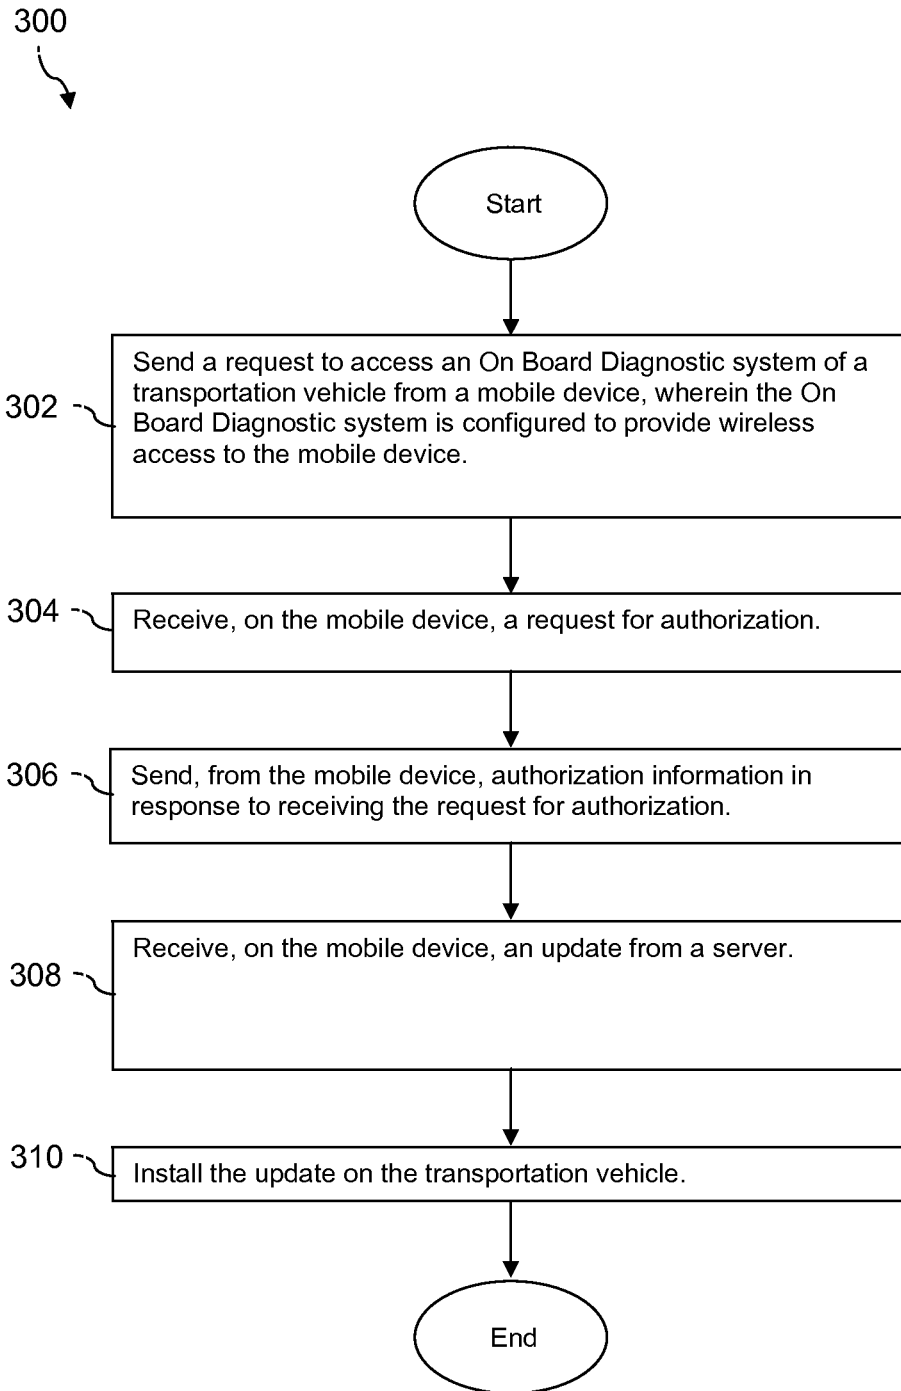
300

Start

302

Send a request to access an On Board Diagnostic system of a transportation vehicle from a mobile device, wherein the On Board Diagnostic system is configured to provide wireless access to the mobile device.

304

Receive, on the mobile device, a request for authorization.

306

Send, from the mobile device, authorization information in response to receiving the request for authorization.

308

Receive, on the mobile device, an update from a server.

310

Install the update on the transportation vehicle.

End